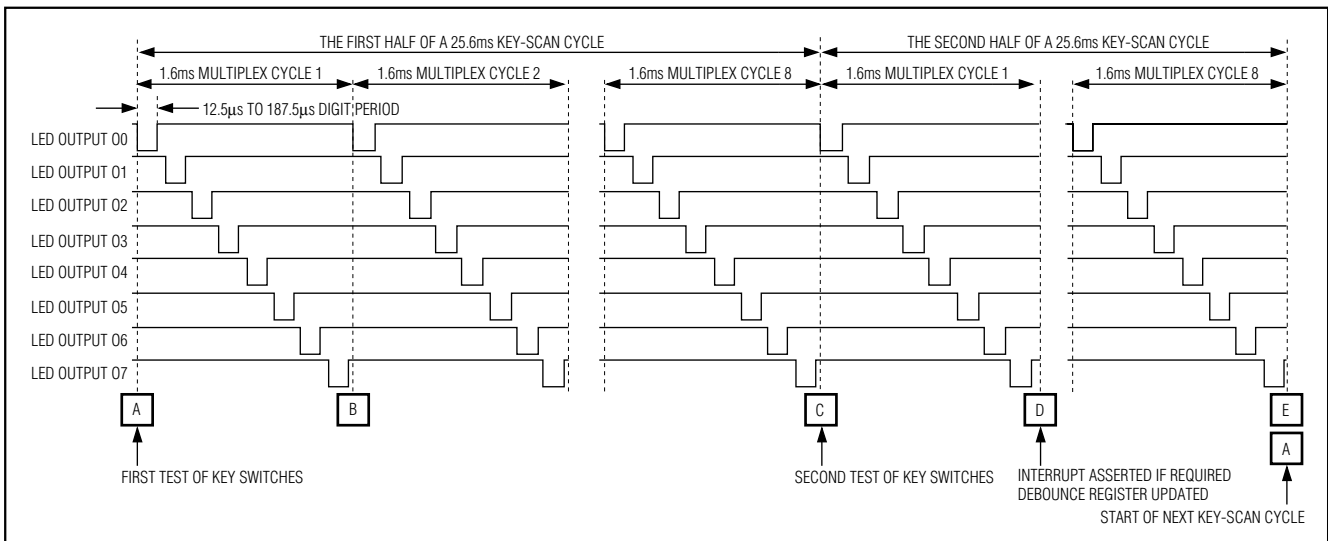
THE FIRST HALF OF A 25.6ms KEY-SCAN CYCLE

THE SECOND HALF OF A 25.6ms KEY-SCAN CYCLE

1.6ms MULTIPLEX CYCLE 1

1.6ms MULTIPLEX CYCLE 2

1.6ms MULTIPLEX CYCLE 8

1.6ms MULTIPLEX CYCLE 1

1.6ms MULTIPLEX CYCLE 8

12.5μs TO 187.5μs DIGIT PERIOD

LED OUTPUT O0
LED OUTPUT O1
LED OUTPUT O2
LED OUTPUT O3
LED OUTPUT O4
LED OUTPUT O5
LED OUTPUT O6
LED OUTPUT O7

A

B

C

D

E

A

FIRST TEST OF KEY SWITCHES

SECOND TEST OF KEY SWITCHES

INTERRUPT ASSERTED IF REQUIRED
DEBOUNCE REGISTER UPDATED

START OF NEXT KEY-SCAN CYCLE